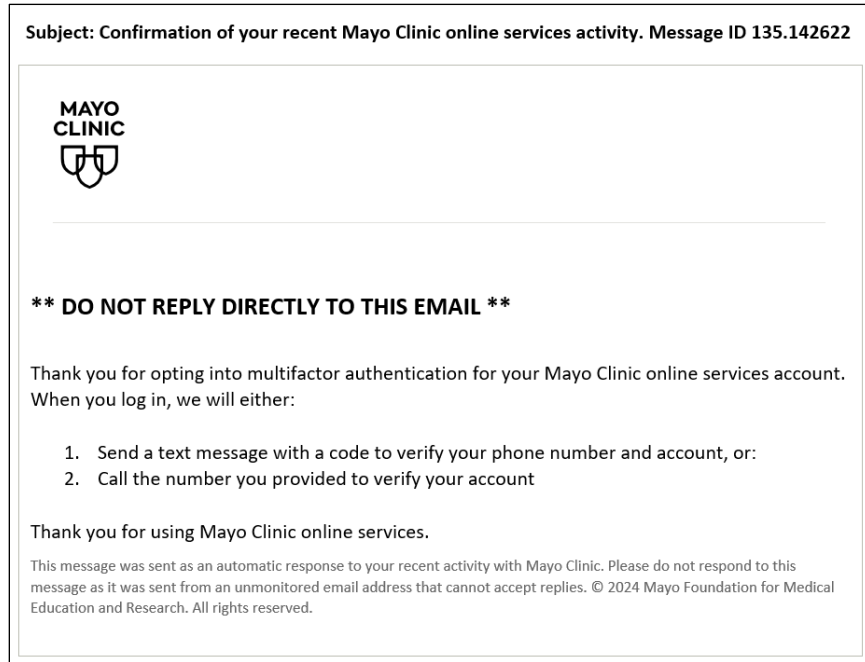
Subject: Confirmation of your recent Mayo Clinic online services activity. Message ID 135.142622

MAYO CLINIC

** DO NOT REPLY DIRECTLY TO THIS EMAIL **

Thank you for opting into multifactor authentication for your Mayo Clinic online services account. When you log in, we will either:

1. Send a text message with a code to verify your phone number and account, or:
2. Call the number you provided to verify your account

Thank you for using Mayo Clinic online services.

This message was sent as an automatic response to your recent activity with Mayo Clinic. Please do not respond to this message as it was sent from an unmonitored email address that cannot accept replies. © 2024 Mayo Foundation for Medical Education and Research. All rights reserved.